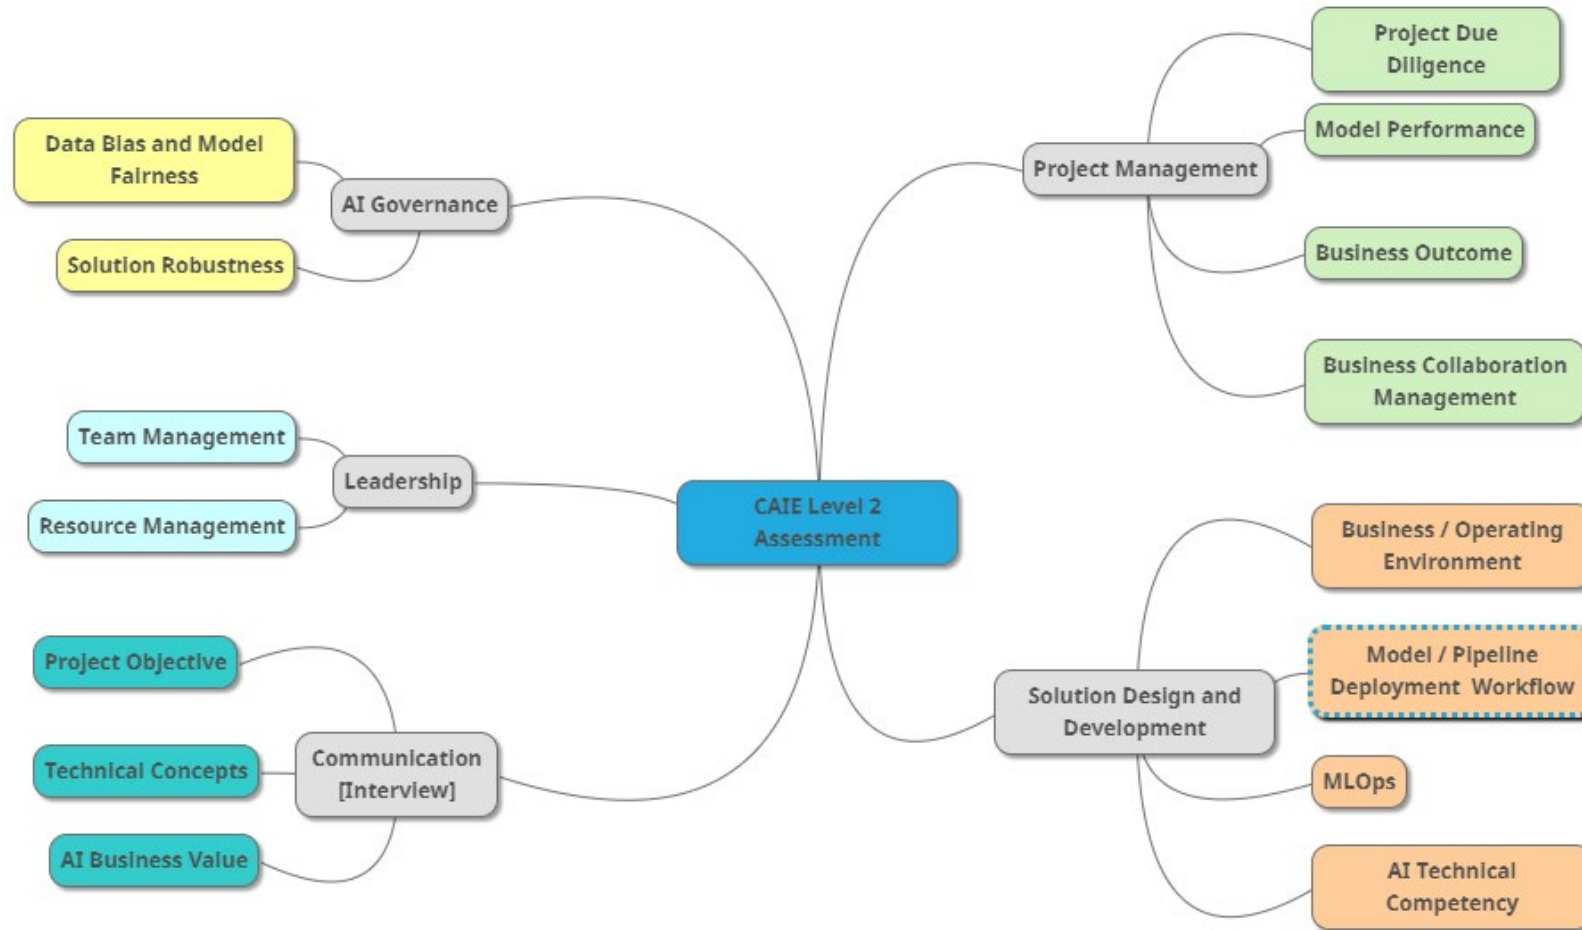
CAIE Level 2 Assessment

AI Governance
Data Bias and Model Fairness
Solution Robustness

Leadership
Team Management
Resource Management

Communication [Interview]
Project Objective
Technical Concepts
AI Business Value

Project Management
Project Due Diligence
Model Performance
Business Outcome
Business Collaboration Management

Solution Design and Development
Business / Operating Environment
Model / Pipeline Deployment Workflow
MLOps
AI Technical Competency